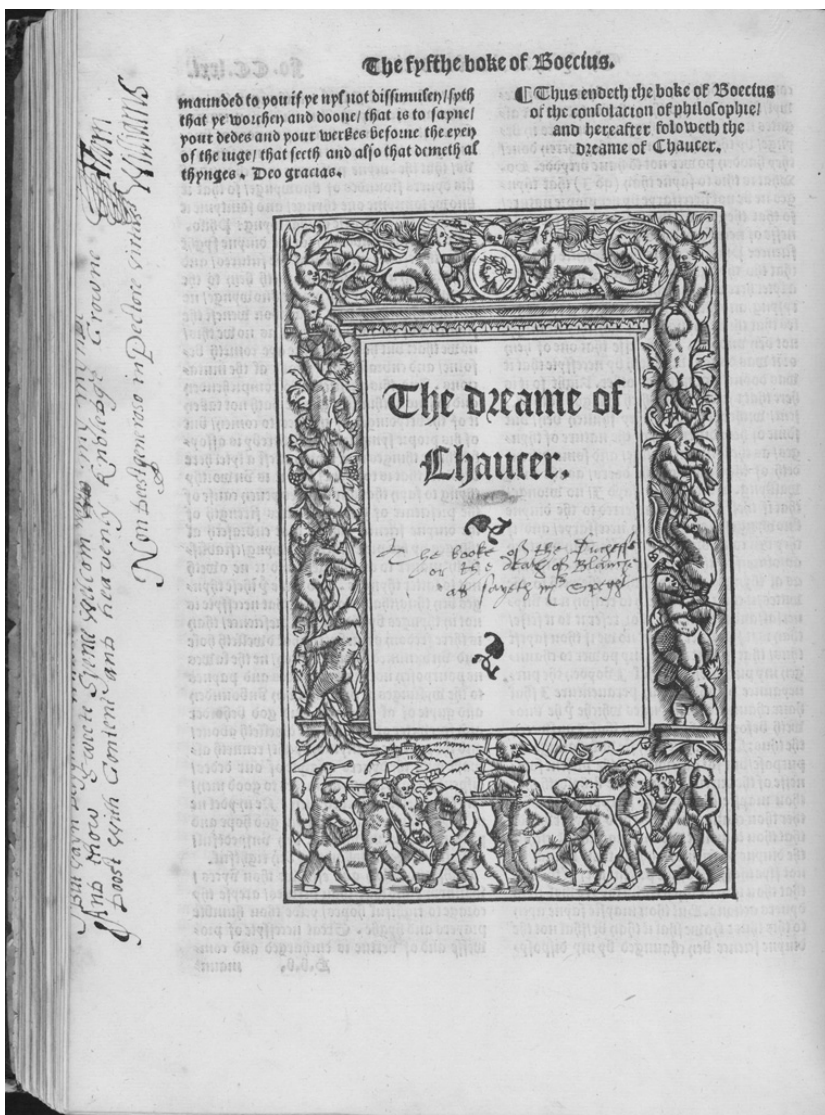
The fyfthe boke of Boecius.

maunded to you if ye nyl not dissimulen/ syth that ye worchen and doone/ that is to sayne/ your dedes and your werkes before the eyen of the iuge/ that seeth and also that demeth al thynges. Deo gracias.

¶ Thus endeth the boke of Boecius of the consolacion of philosophie/ and hereafter foloweth the dreame of Chaucer.

The dreame of Chaucer.

The booke of the Duchesse or the death of Blanche as sayeth m^r Speght

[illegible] Sancte
And now sweete Steue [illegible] Knowledge Growne
boost with Content and heavenly Knowledge Growne
Non bestgemerso in pectore vindex
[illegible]